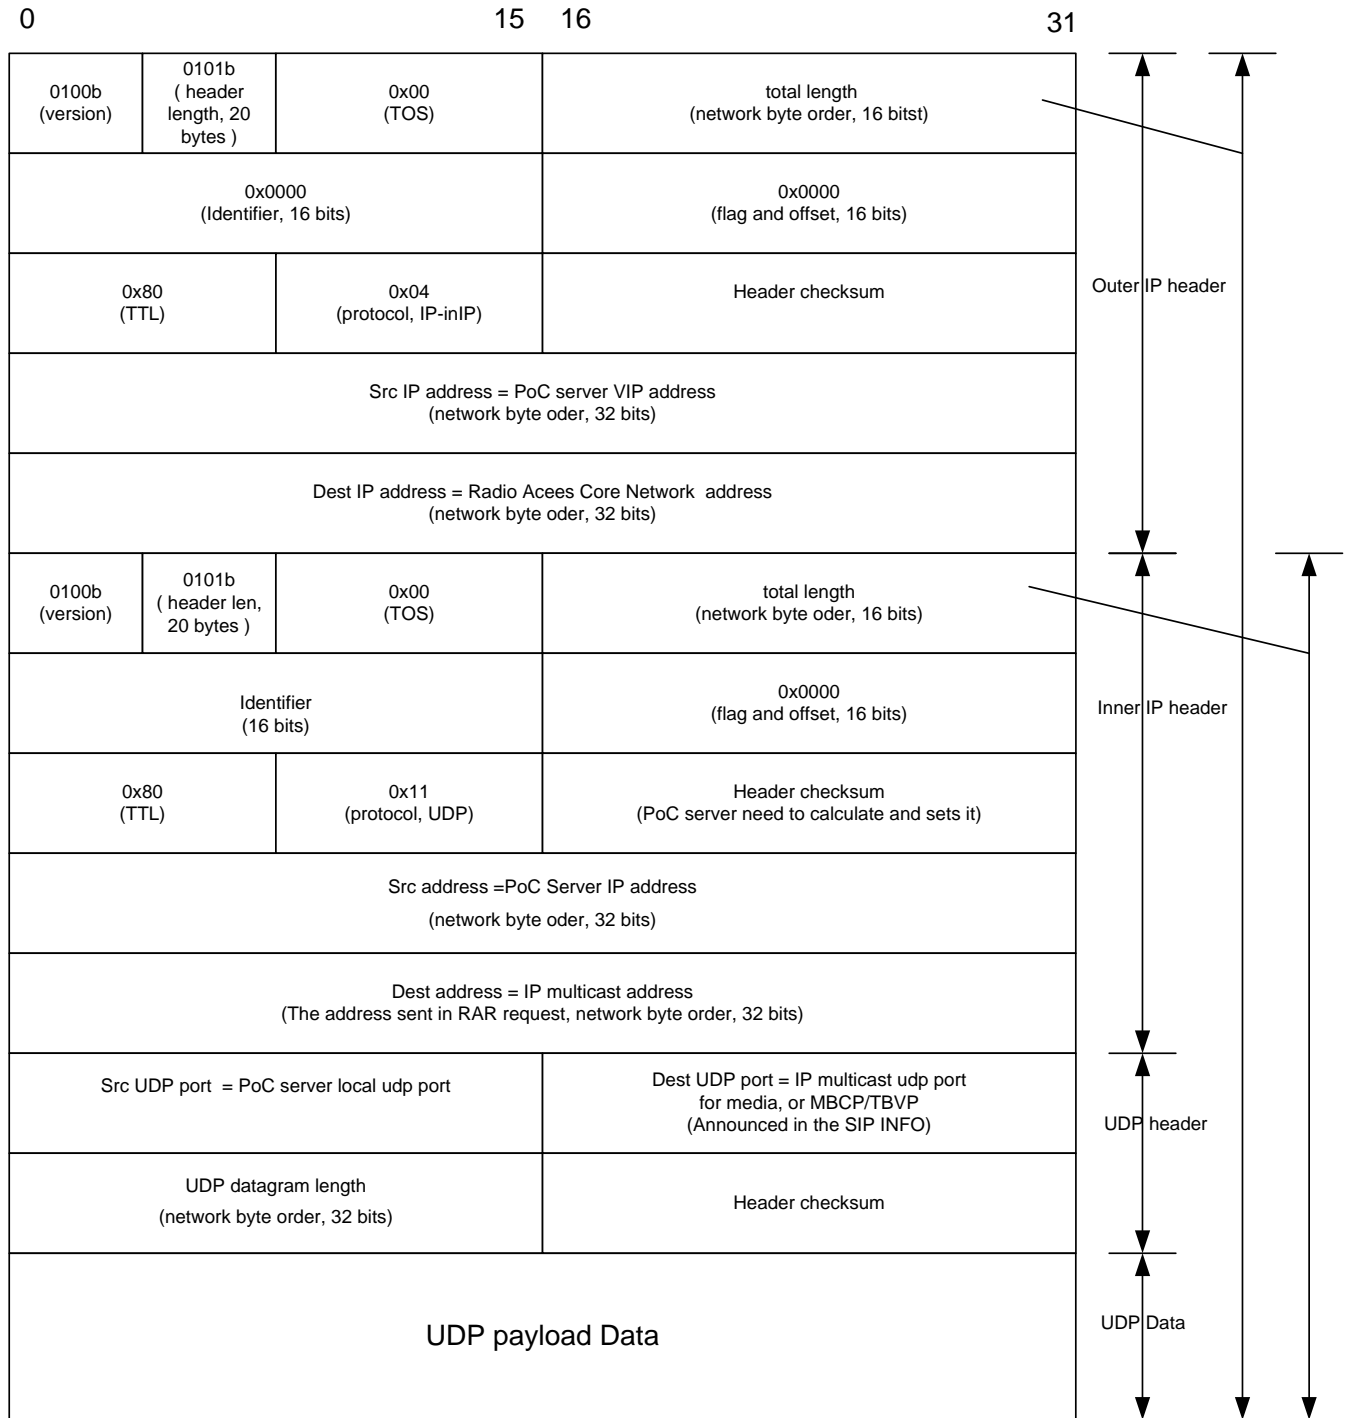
0 15 16 31

| | | | |
|---|---|---|---|
| 0100b (version) | 0101b ( header length, 20 bytes ) | 0x00 (TOS) | total length (network byte order, 16 bitst) |
| 0x0000 (Identifier, 16 bits) | | | 0x0000 (flag and offset, 16 bits) |
| 0x80 (TTL) | | 0x04 (protocol, IP-inIP) | Header checksum |
| Src IP address = PoC server VIP address (network byte oder, 32 bits) | | | |
| Dest IP address = Radio Acees Core Network address (network byte oder, 32 bits) | | | |
| 0100b (version) | 0101b ( header len, 20 bytes ) | 0x00 (TOS) | total length (network byte oder, 16 bits) |
| Identifier (16 bits) | | | 0x0000 (flag and offset, 16 bits) |
| 0x80 (TTL) | | 0x11 (protocol, UDP) | Header checksum (PoC server need to calculate and sets it) |
| Src address =PoC Server IP address (network byte oder, 32 bits) | | | |
| Dest address = IP multicast address (The address sent in RAR request, network byte order, 32 bits) | | | |
| Src UDP port = PoC server local udp port | | | Dest UDP port = IP multicast udp port for media, or MBCP/TBVP (Announced in the SIP INFO) |
| UDP datagram length (network byte order, 32 bits) | | | Header checksum |
| UDP payload Data | | | |

Outer IP header

Inner IP header

UDP header

UDP Data